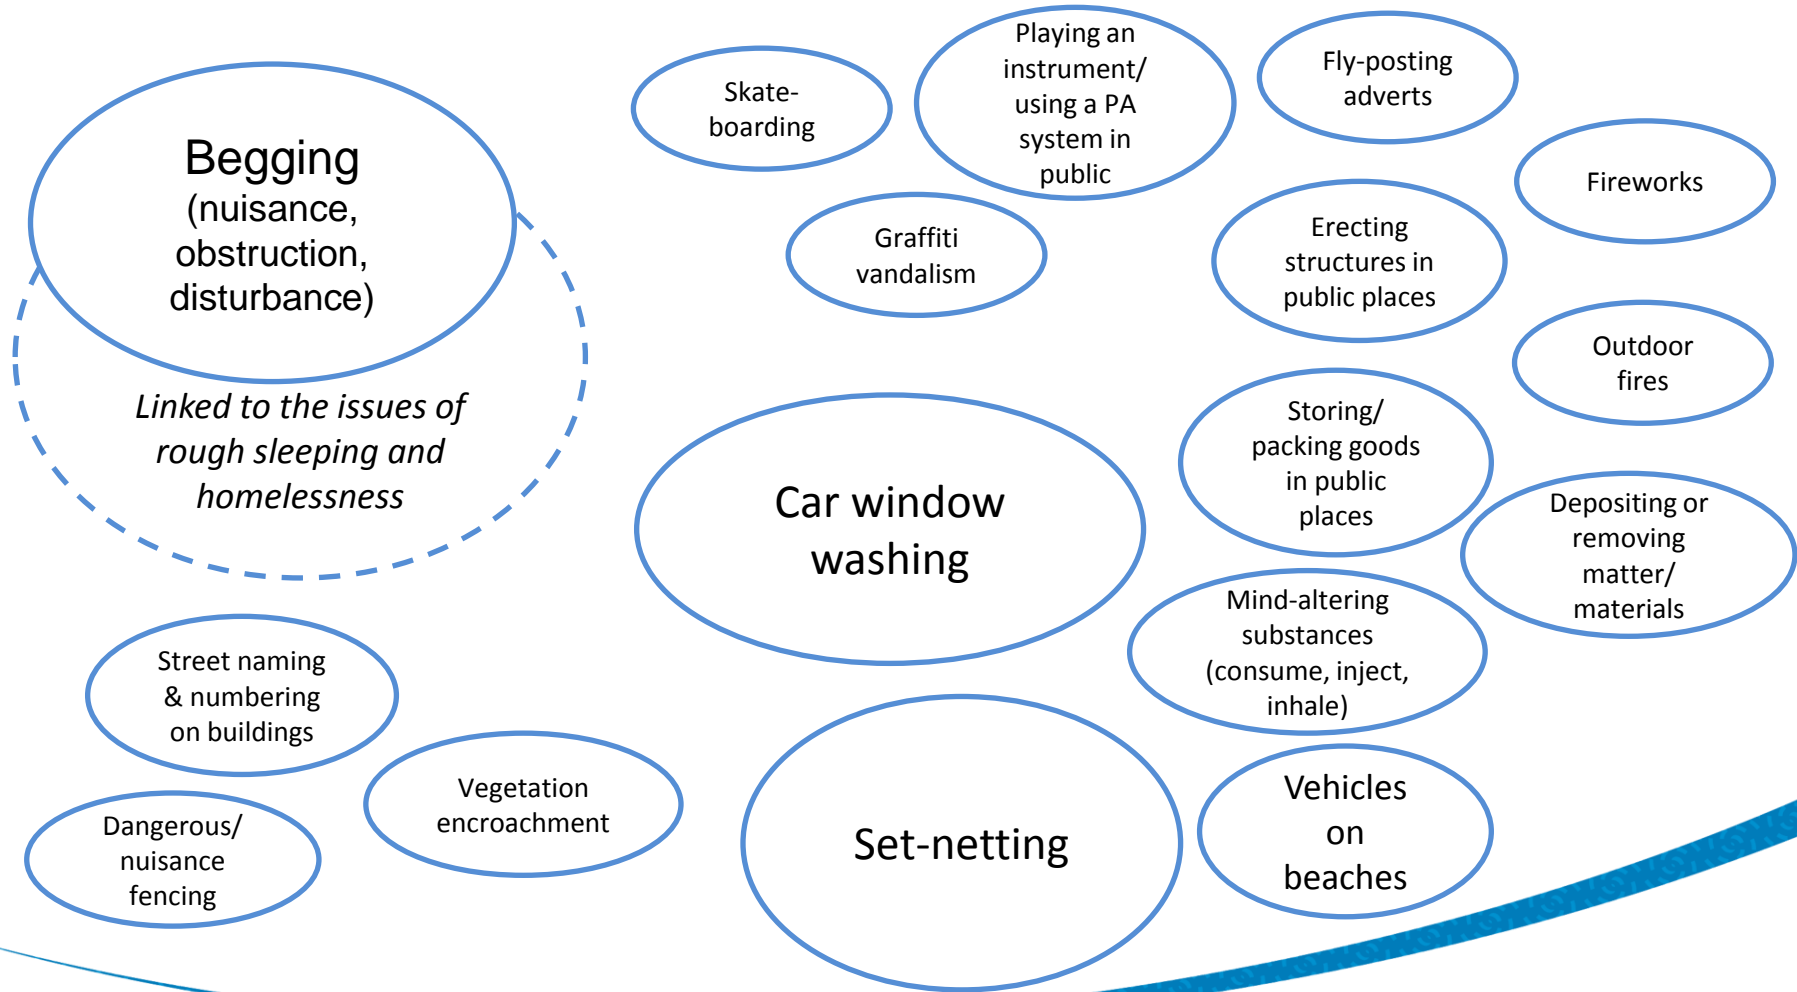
Begging (nuisance, obstruction, disturbance)

Linked to the issues of rough sleeping and homelessness

Skateboarding

Playing an instrument/ using a PA system in public

Fly-posting adverts

Fireworks

Graffiti vandalism

Erecting structures in public places

Outdoor fires

Car window washing

Storing/ packing goods in public places

Depositing or removing matter/ materials

Mind-altering substances (consume, inject, inhale)

Street naming & numbering on buildings

Vegetation encroachment

Set-netting

Vehicles on beaches

Dangerous/ nuisance fencing